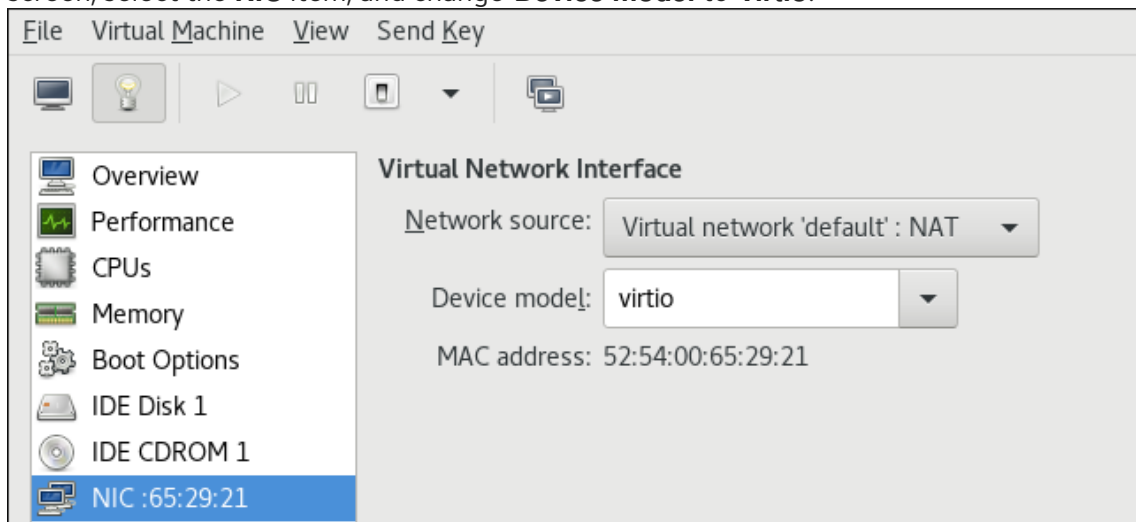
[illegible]

File Virtual Machine View Send Key

Overview
Performance
CPUs
Memory
Boot Options
IDE Disk 1
IDE CDROM 1
NIC :65:29:21

Virtual Network Interface

Network source: Virtual network 'default' : NAT

Device model: virtio

MAC address: 52:54:00:65:29:21